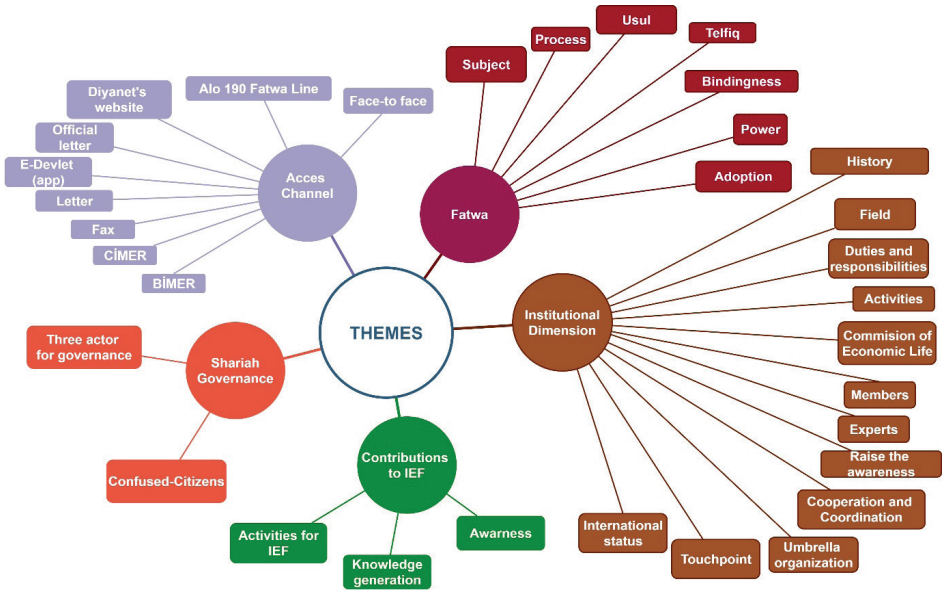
THEMES

Acces Channel

Diyanet's website

Alo 190 Fatwa Line

Face-to face

Official letter

E-Devlet (app)

Letter

Fax

CİMER

BİMER

Fatwa

Subject

Process

Usul

Telfiq

Bindingness

Power

Adoption

Institutional Dimension

History

Field

Duties and responsibilities

Activities

Commision of Economic Life

Members

Experts

Raise the awareness

Cooperation and Coordination

Umbrella organization

Touchpoint

International status

Contributions to IEF

Activities for IEF

Knowledge generation

Awarness

Shariah Governance

Three actor for governance

Confused-Citizens